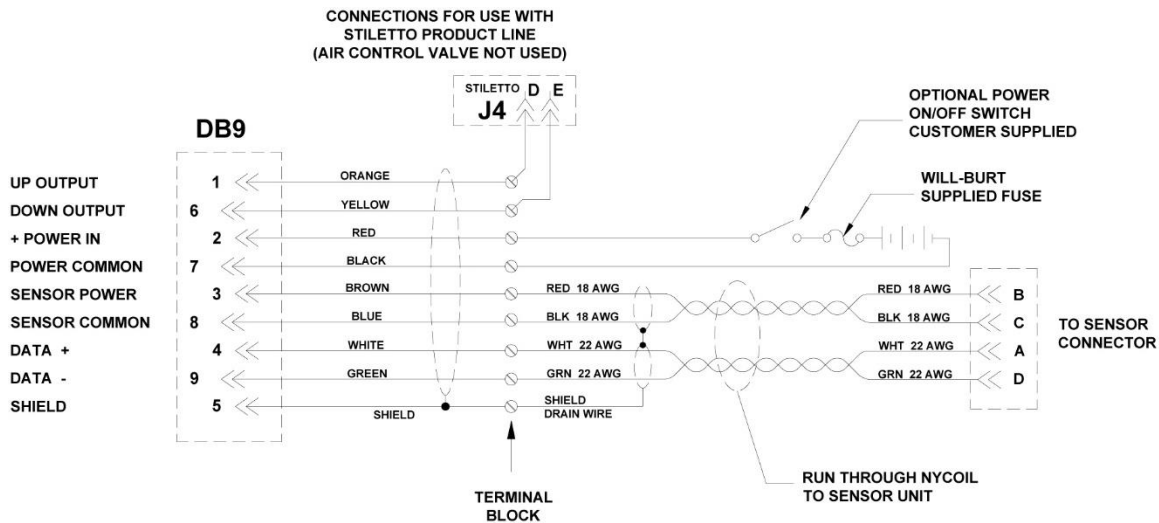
CONNECTIONS FOR USE WITH STILETTO PRODUCT LINE (AIR CONTROL VALVE NOT USED)

STILETTO J4 D E

OPTIONAL POWER ON/OFF SWITCH CUSTOMER SUPPLIED

DB9

WILL-BURT SUPPLIED FUSE

UP OUTPUT 1 ORANGE
DOWN OUTPUT 6 YELLOW
+ POWER IN 2 RED
POWER COMMON 7 BLACK
SENSOR POWER 3 BROWN RED 18 AWG RED 18 AWG B
SENSOR COMMON 8 BLUE BLK 18 AWG BLK 18 AWG C
DATA + 4 WHITE WHT 22 AWG WHT 22 AWG A
DATA - 9 GREEN GRN 22 AWG GRN 22 AWG D
SHIELD 5 SHIELD SHIELD DRAIN WIRE

TO SENSOR CONNECTOR

TERMINAL BLOCK

RUN THROUGH NYCOIL TO SENSOR UNIT